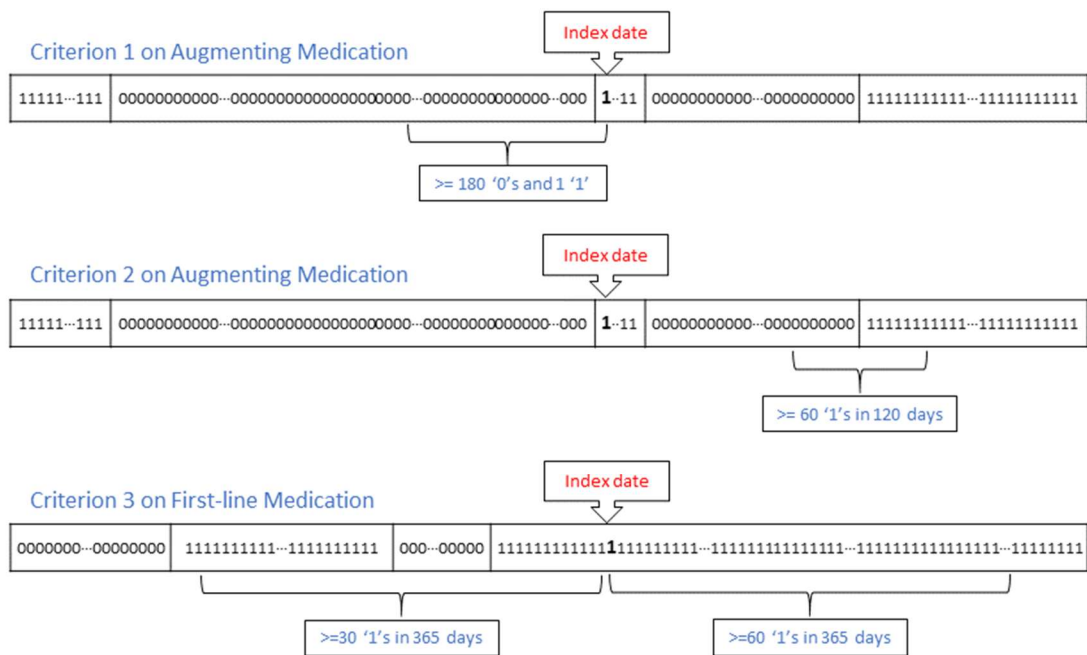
Criterion 1 on Augmenting Medication

Index date

| 11111···111 | 00000000000···0000000000000000000···00000000000000···000 | **1**··11 | 00000000000···0000000000 | 11111111111···11111111111 |
|---|---|---|---|---|

>= 180 '0's and 1 '1'

Criterion 2 on Augmenting Medication

Index date

| 11111···111 | 00000000000···0000000000000000000···00000000000000···000 | **1**··11 | 00000000000···0000000000 | 11111111111···11111111111 |
|---|---|---|---|---|

>= 60 '1's in 120 days

Criterion 3 on First-line Medication

Index date

| 0000000···00000000 | 1111111111···1111111111 | 000···00000 | 11111111111**1**11111111···11111111111111···111111111111111···11111111 |
|---|---|---|---|

>=30 '1's in 365 days

>=60 '1's in 365 days